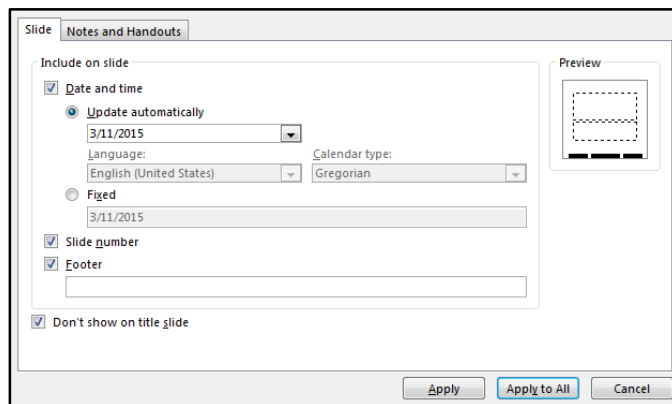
Slide | Notes and Handouts

Include on slide

Date and time

Update automatically

3/11/2015

Language:

English (United States)

Calendar type:

Gregorian

Fixed

3/11/2015

Slide number

Footer

Don't show on title slide

Preview

Apply

Apply to All

Cancel